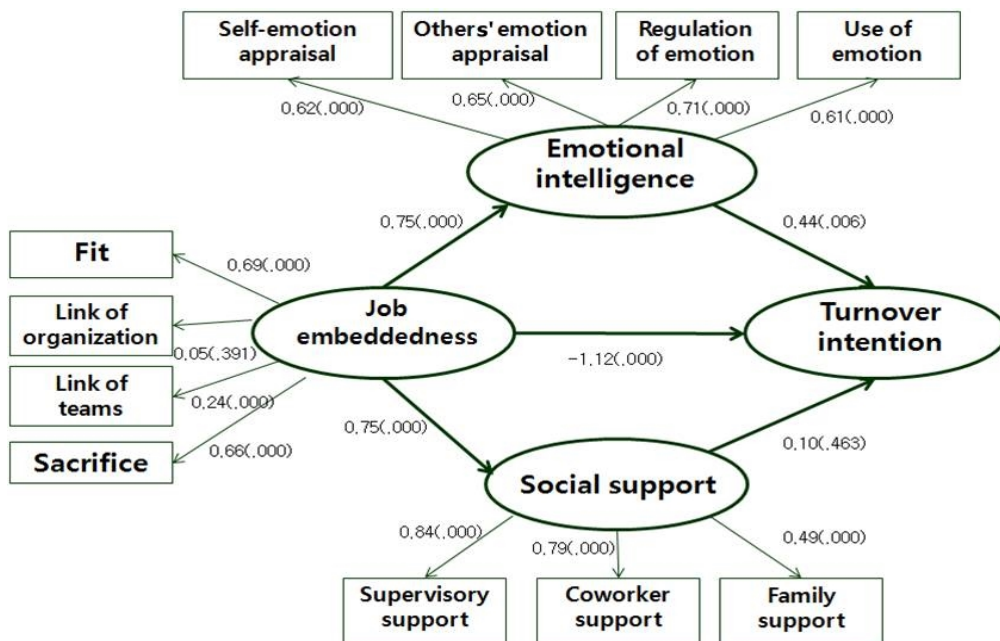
Self-emotion appraisal

Others' emotion appraisal

Regulation of emotion

Use of emotion

0.62(.000)

0.65(.000)

0.71(.000)

0.61(.000)

Emotional intelligence

0.75(.000)

0.44(.006)

Fit

0.69(.000)

Link of organization

0.05(.391)

Job embeddedness

-1.12(.000)

Turnover intention

Link of teams

0.24(.000)

Sacrifice

0.66(.000)

0.75(.000)

0.10(.463)

Social support

0.84(.000)

0.79(.000)

0.49(.000)

Supervisory support

Coworker support

Family support